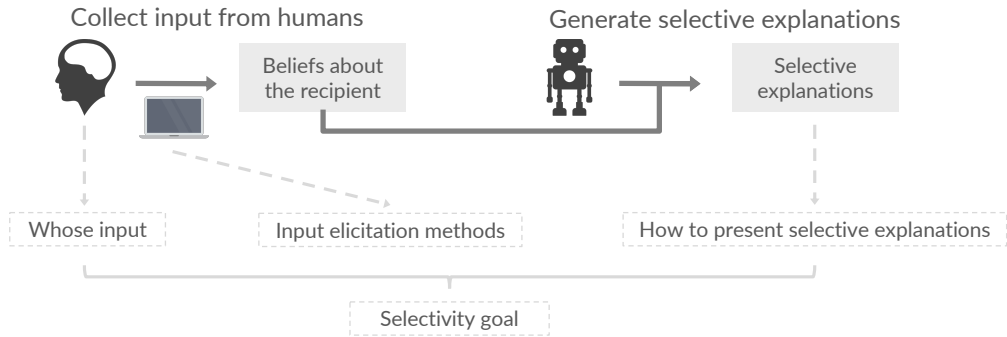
Collect input from humans

Generate selective explanations

Beliefs about the recipient

Selective explanations

Whose input

Input elicitation methods

How to present selective explanations

Selectivity goal